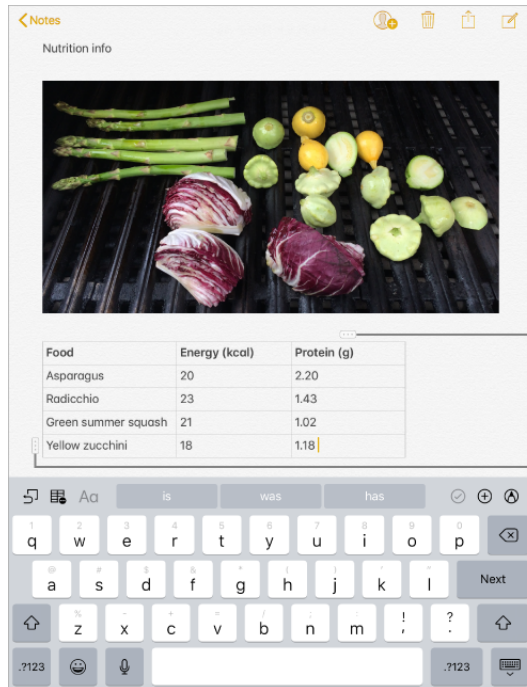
Notes

Nutrition info

| Food | Energy (kcal) | Protein (g) |
|---|---|---|
| Asparagus | 20 | 2.20 |
| Radicchio | 23 | 1.43 |
| Green summer squash | 21 | 1.02 |
| Yellow zucchini | 18 | 1.18 |

Aa is was has

1 q 2 w 3 e 4 r 5 t 6 y 7 u 8 i 9 o 0 p

@ a # s $ d & f * g ( h ) j ' k " l Next

% z - x + c = v / b ; n : m ! , ? .

.?123 .?123